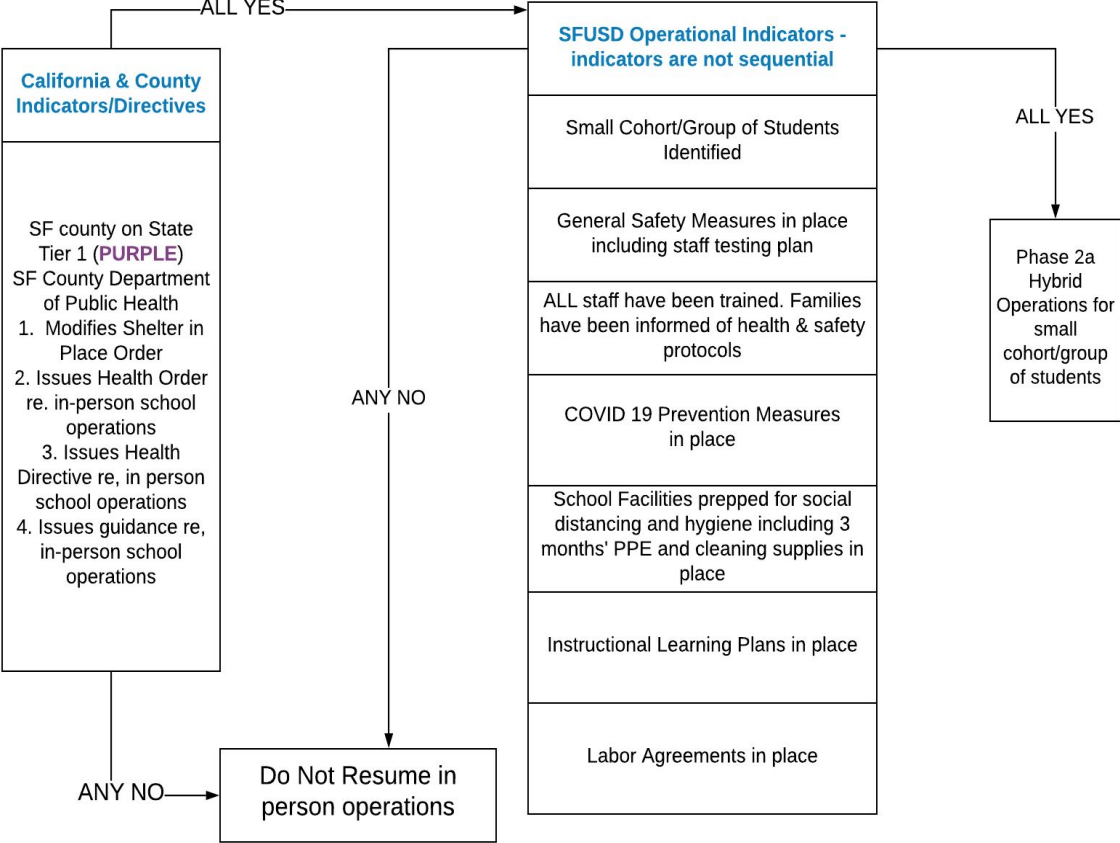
ALL YES

California & County Indicators/Directives

SF county on State Tier 1 (PURPLE)
SF County Department of Public Health
1. Modifies Shelter in Place Order
2. Issues Health Order re. in-person school operations
3. Issues Health Directive re, in person school operations
4. Issues guidance re, in-person school operations

ANY NO

SFUSD Operational Indicators - indicators are not sequential

Small Cohort/Group of Students Identified

General Safety Measures in place including staff testing plan

ALL staff have been trained. Families have been informed of health & safety protocols

COVID 19 Prevention Measures in place

School Facilities prepped for social distancing and hygiene including 3 months' PPE and cleaning supplies in place

Instructional Learning Plans in place

Labor Agreements in place

ANY NO

Do Not Resume in person operations

ALL YES

Phase 2a Hybrid Operations for small cohort/group of students